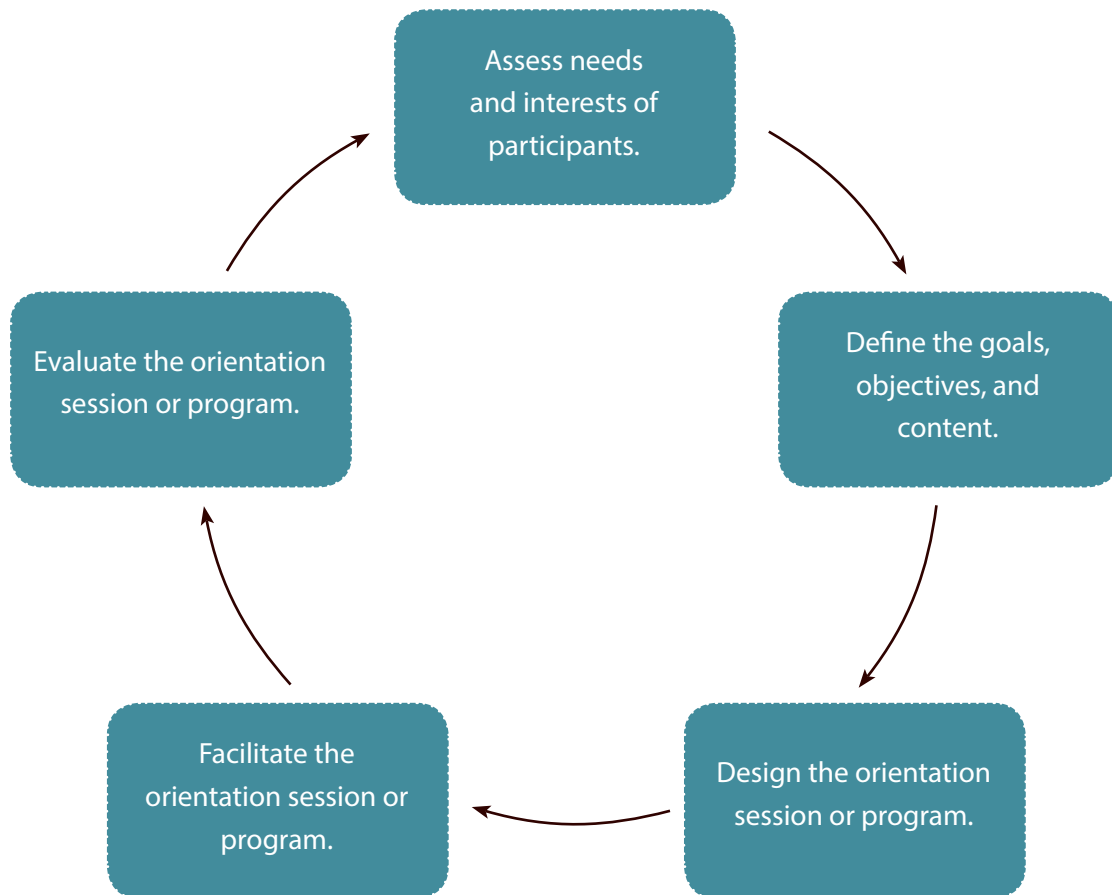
Assess needs and interests of participants.

Define the goals, objectives, and content.

Design the orientation session or program.

Facilitate the orientation session or program.

Evaluate the orientation session or program.